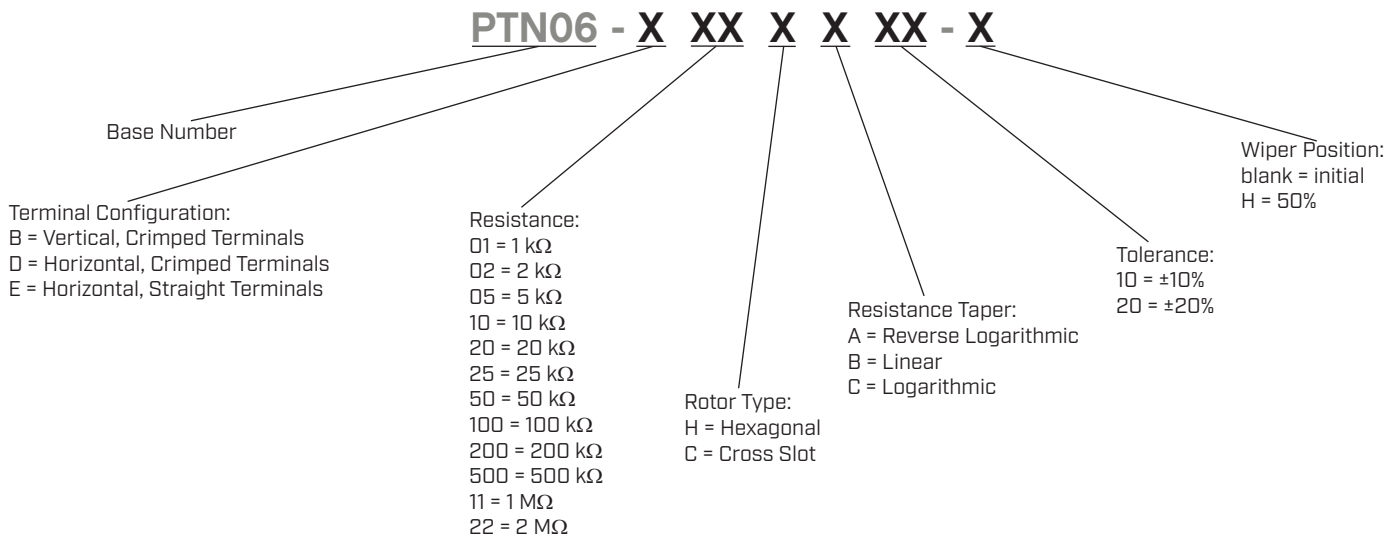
PTN06 - X XX X X XX - X

Base Number

Terminal Configuration:
B = Vertical, Crimped Terminals
D = Horizontal, Crimped Terminals
E = Horizontal, Straight Terminals

Resistance:
01 = 1 kΩ
02 = 2 kΩ
05 = 5 kΩ
10 = 10 kΩ
20 = 20 kΩ
25 = 25 kΩ
50 = 50 kΩ
100 = 100 kΩ
200 = 200 kΩ
500 = 500 kΩ
11 = 1 MΩ
22 = 2 MΩ

Rotor Type:
H = Hexagonal
C = Cross Slot

Resistance Taper:
A = Reverse Logarithmic
B = Linear
C = Logarithmic

Tolerance:
10 = ±10%
20 = ±20%

Wiper Position:
blank = initial
H = 50%